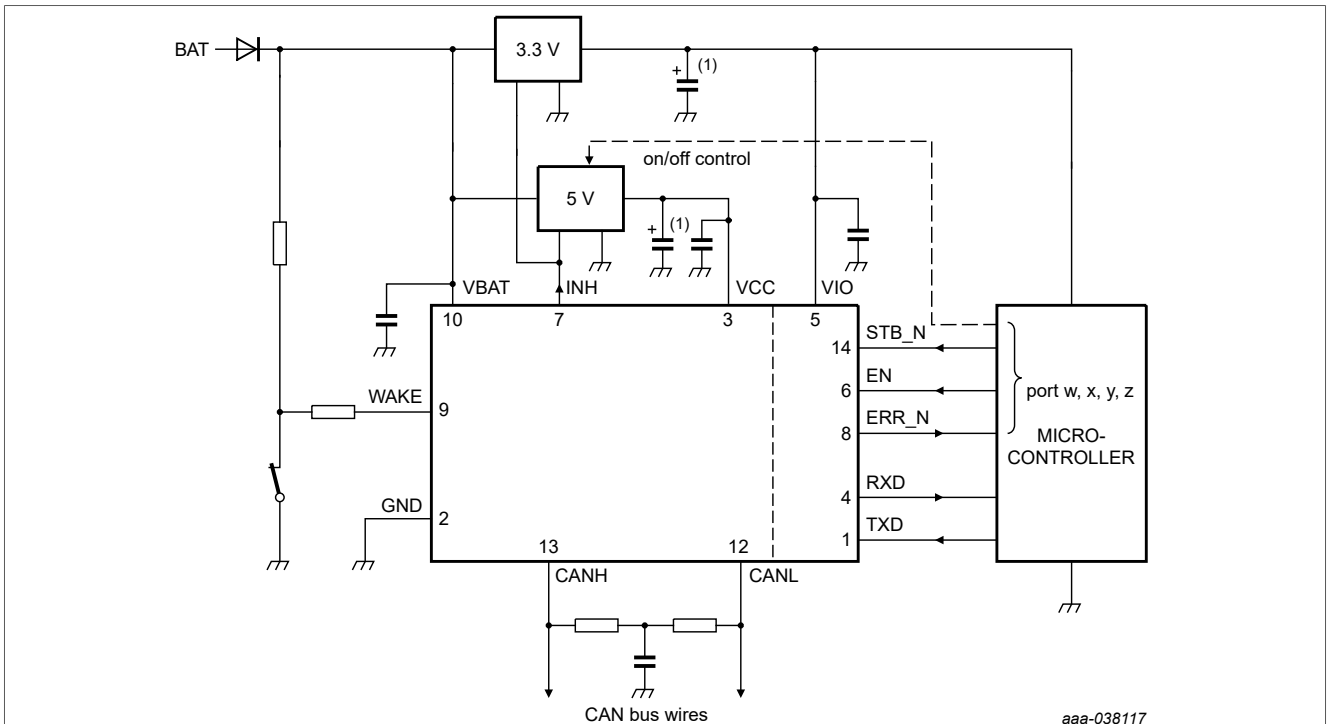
BAT

3.3 V

+ (1)

on/off control

5 V

+ (1)

VBAT
INH
VCC
VIO

10
7
3
5

STB_N
14

EN
6

ERR_N
8

port w, x, y, z

MICRO-
CONTROLLER

WAKE
9

GND
2

RXD
4

TXD
1

13
12

CANH
CANL

CAN bus wires

aaa-038117